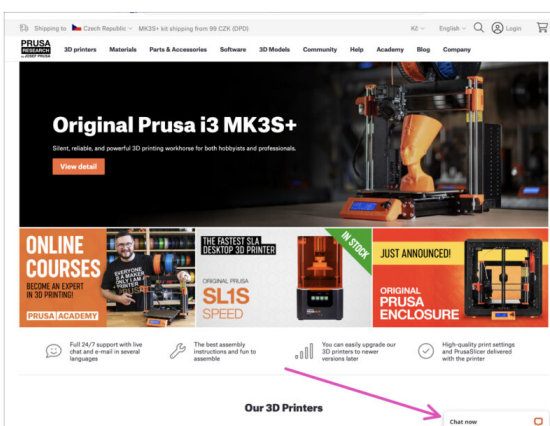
Shipping to Czech Republic MK3S+ kit shipping from 99 CZK (DPD) Kč English Login

PRUSA RESEARCH by JOSEF PRUSA 3D printers Materials Parts & Accessories Software 3D Models Community Help Academy Blog Company

Original Prusa i3 MK3S+

Silent, reliable, and powerful 3D printing workhorse for both hobbyists and professionals.

View detail

ONLINE COURSES

BECOME AN EXPERT IN 3D PRINTING!

PRUSA ACADEMY

EVERYONE IS A MAKER ONLY I AM PRINTER

THE FASTEST SLA DESKTOP 3D PRINTER

IN STOCK

ORIGINAL PRUSA

SL1S SPEED

JUST ANNOUNCED!

ORIGINAL PRUSA ENCLOSURE

Full 24/7 support with live chat and e-mail in several languages

The best assembly instructions and fun to assemble

You can easily upgrade our 3D printers to newer versions later

High-quality print settings and PrusaSlicer delivered with the printer

Our 3D Printers

Chat now